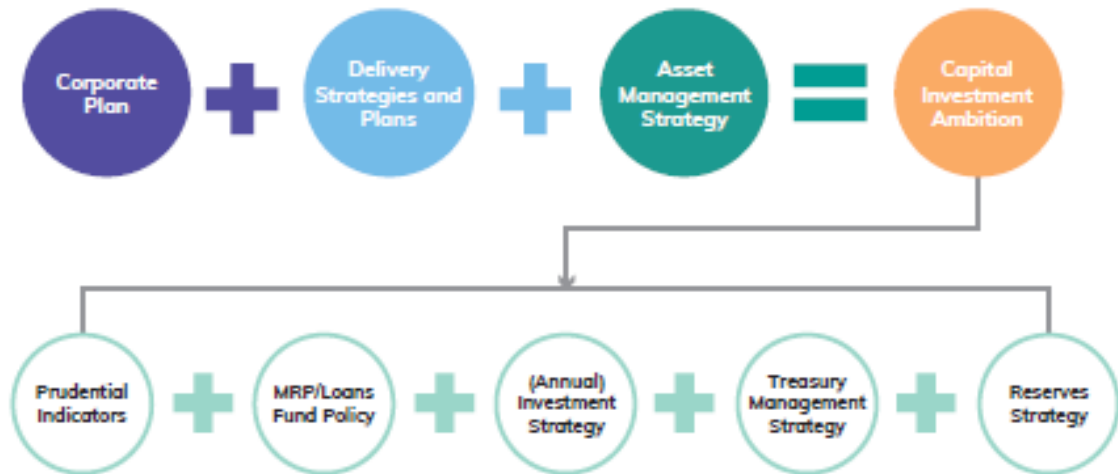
Corporate Plan

Delivery Strategies and Plans

Asset Management Strategy

Capital Investment Ambition

Prudential Indicators

MRP/Loans Fund Policy

(Annual) Investment Strategy

Treasury Management Strategy

Reserves Strategy